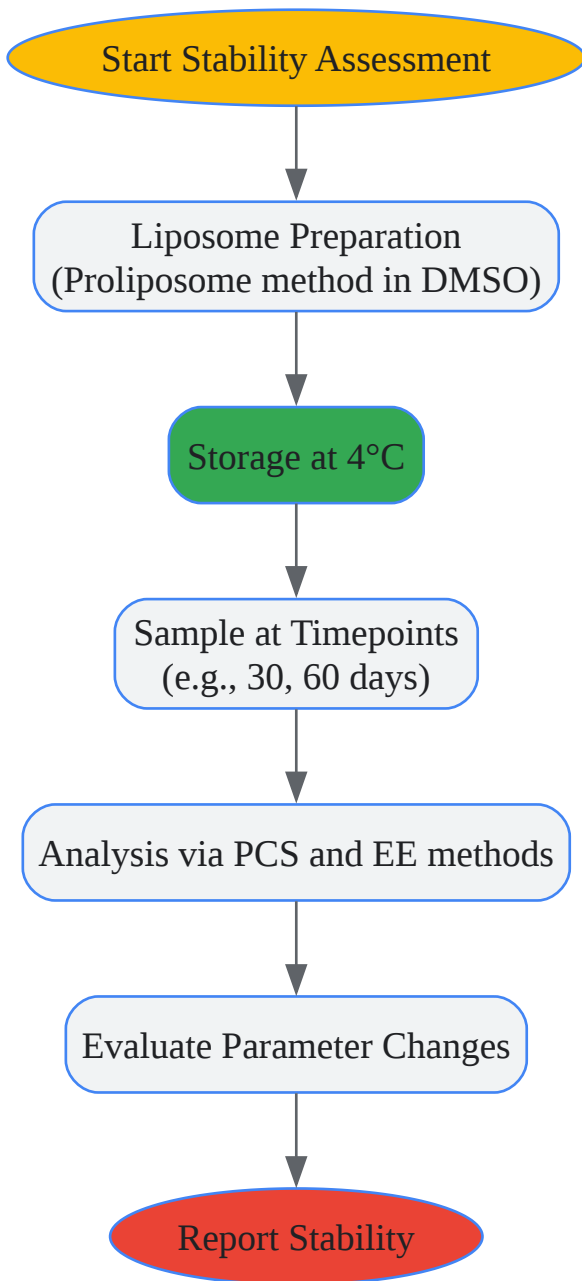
Start Stability Assessment

Liposome Preparation
(Proliposome method in DMSO)

Storage at 4°C

Sample at Timepoints
(e.g., 30, 60 days)

Analysis via PCS and EE methods

Evaluate Parameter Changes

Report Stability